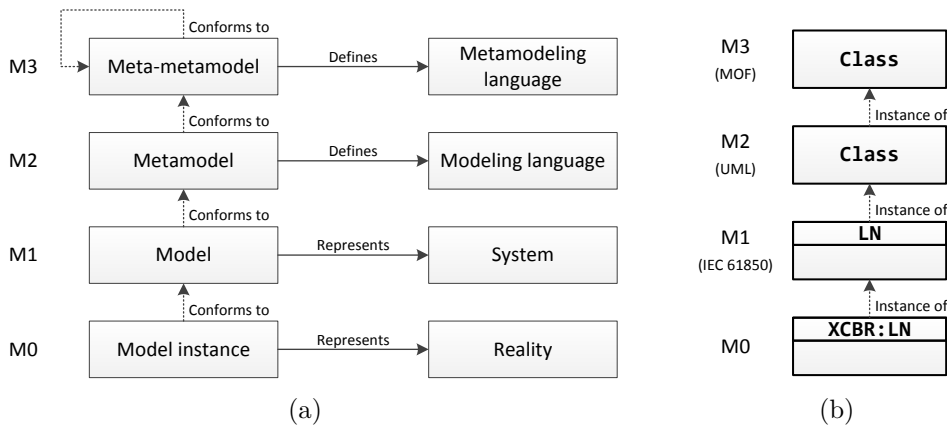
Conforms to

M3 Meta-metamodel Defines Metamodeling language

Conforms to

M2 Metamodel Defines Modeling language

Conforms to

M1 Model Represents System

Conforms to

M0 Model instance Represents Reality

(a)

M3 (MOF) Class

Instance of

M2 (UML) Class

Instance of

M1 (IEC 61850) LN

Instance of

M0 XCBR:LN

(b)